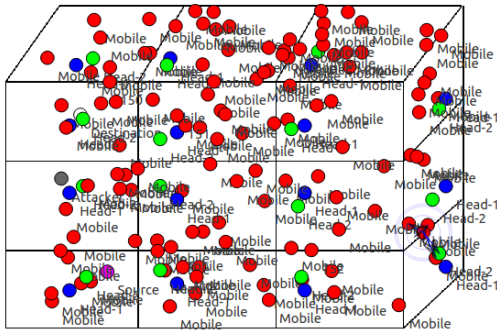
Mobile
Mobile
Mobile
Mobile
Mobile
Mobile
Head-1
Head-2
Mobile
Mobile
Mobile
Head-1
Mobile
Mobile
Head-1
Head-2
Mobile
Mobile
Destination
Mobile
Mobile
Mobile
Mobile
Head-1
Head-1
Mobile
Mobile
Attacker
Head-1
Mobile
Mobile
Head-1
Head-2
Mobile
Head-1
Head-2
Mobile
Mobile
Mobile
Head-1
Mobile
Mobile
Mobile
Source
Mobile
Mobile
Head-1
Mobile
Mobile
Mobile
Mobile
Mobile
Mobile
Head-2
Head-1
Mobile